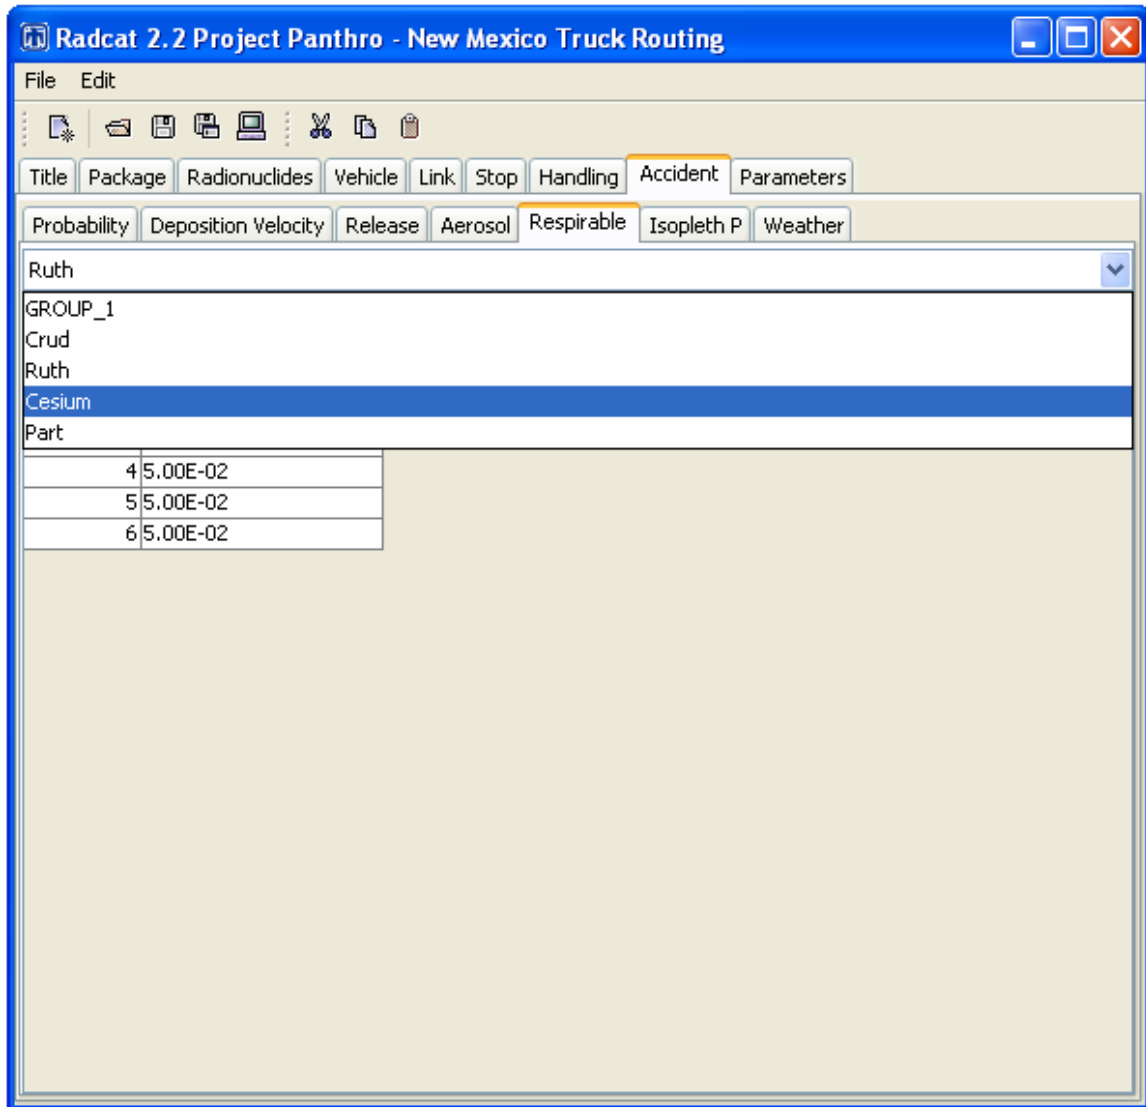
Radcat 2.2 Project Panthro - New Mexico Truck Routing

File Edit

Title Package Radionuclides Vehicle Link Stop Handling Accident Parameters

Probability Deposition Velocity Release Aerosol Respirable Isopleth P Weather

Ruth

GROUP_1
Crud
Ruth
Cesium
Part

| | |
|---|---|
| 4 | 5.00E-02 |
| 5 | 5.00E-02 |
| 6 | 5.00E-02 |